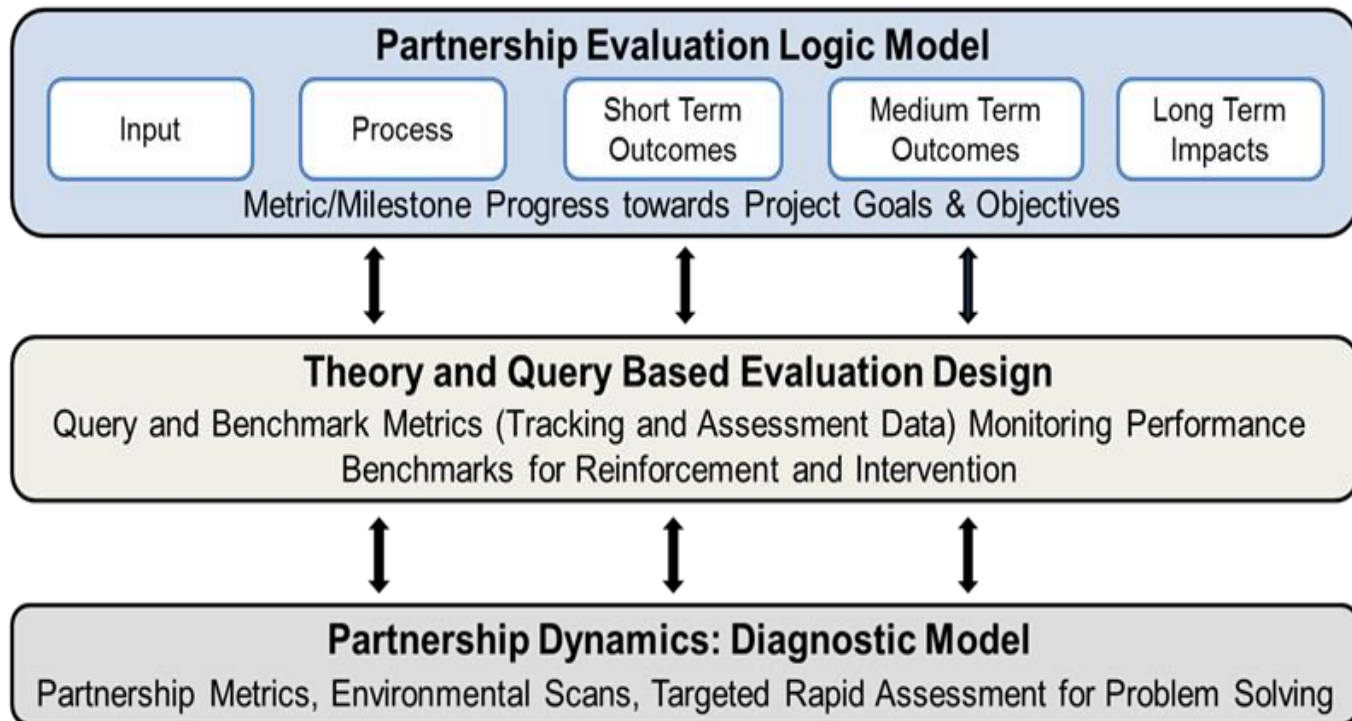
Partnership Evaluation Logic Model

Input

Process

Short Term Outcomes

Medium Term Outcomes

Long Term Impacts

Metric/Milestone Progress towards Project Goals & Objectives

Theory and Query Based Evaluation Design

Query and Benchmark Metrics (Tracking and Assessment Data) Monitoring Performance Benchmarks for Reinforcement and Intervention

Partnership Dynamics: Diagnostic Model

Partnership Metrics, Environmental Scans, Targeted Rapid Assessment for Problem Solving